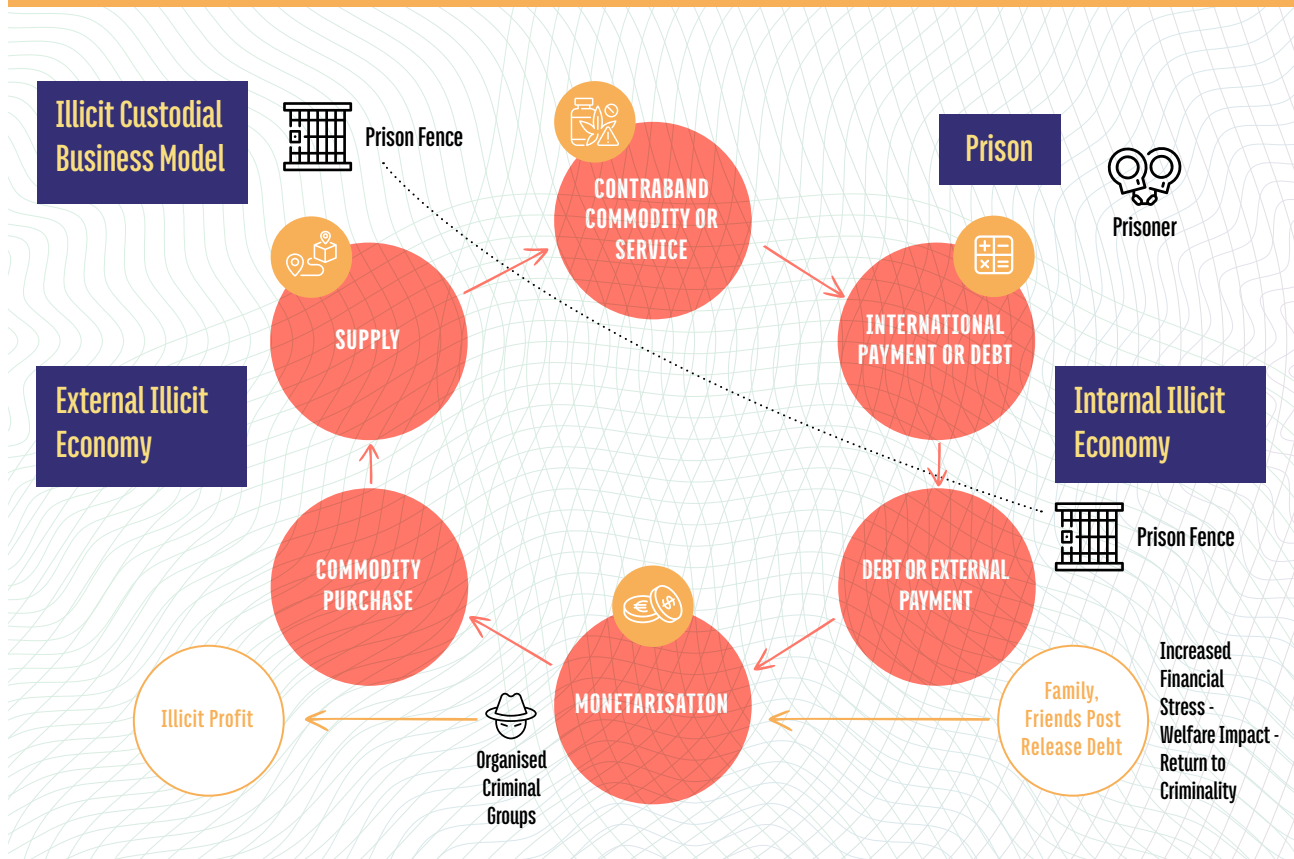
Illicit Custodial Business Model

Prison Fence

CONTRABAND COMMODITY OR SERVICE

Prison

Prisoner

SUPPLY

INTERNATIONAL PAYMENT OR DEBT

External Illicit Economy

Internal Illicit Economy

Prison Fence

COMMODITY PURCHASE

DEBT OR EXTERNAL PAYMENT

MONETARISATION

Illicit Profit

Organised Criminal Groups

Family, Friends Post Release Debt

Increased Financial Stress - Welfare Impact - Return to Criminality